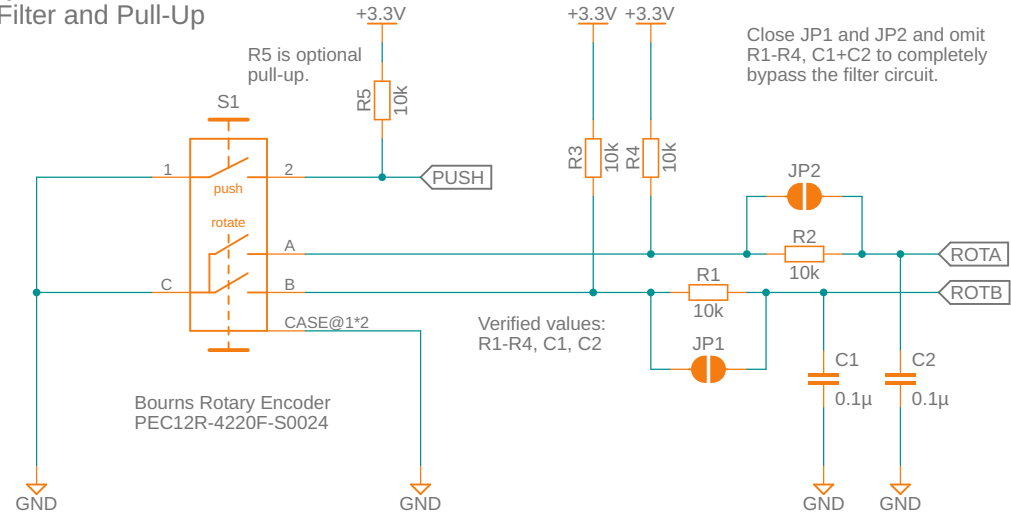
Filter and Pull-Up

+3.3V

R5 is optional pull-up.

R5 10k

S1

1 push 2

PUSH

rotate

A

C

B

CASE@1*2

Bourns Rotary Encoder PEC12R-4220F-S0024

GND

GND

+3.3V +3.3V

R3 10k R4 10k

Close JP1 and JP2 and omit R1-R4, C1+C2 to completely bypass the filter circuit.

JP2

R2

10k

ROTA

R1

10k

ROTB

Verified values: R1-R4, C1, C2

JP1

C1

0.1µ

C2

0.1µ

GND GND